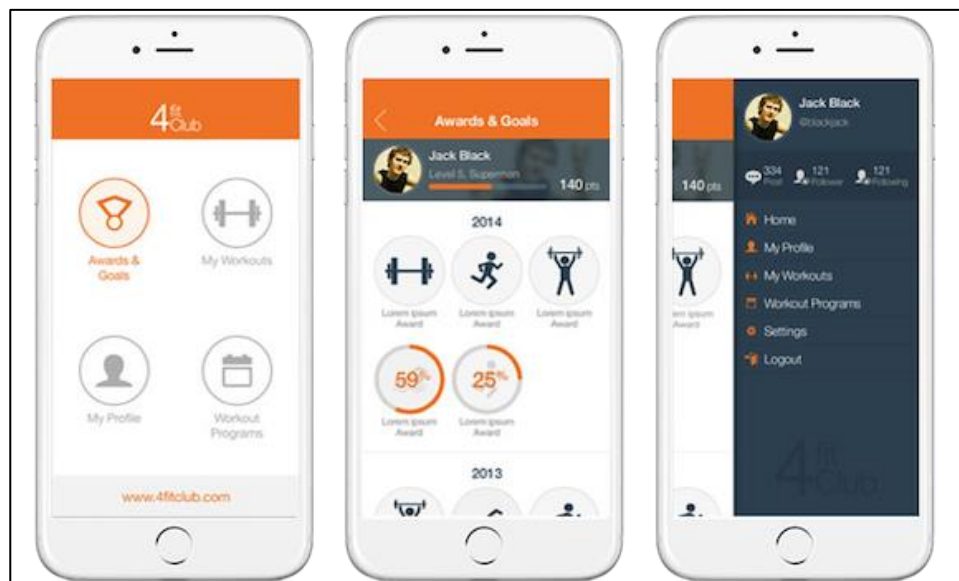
4fit Club

Awards & Goals

My Workouts

My Profile

Workout Programs

www.4fitclub.com

Awards & Goals

Jack Black

Level 5. Superman

140 pts

2014

Lorem ipsum Award

Lorem ipsum Award

Lorem ipsum Award

59%

25%

Lorem ipsum Award

Lorem ipsum Award

2013

140 pts

Lorem ipsum Award

Jack Black

@blackjack

334 Post

121 Follower

121 Following

Home

My Profile

My Workouts

Workout Programs

Settings

Logout

4fit Club